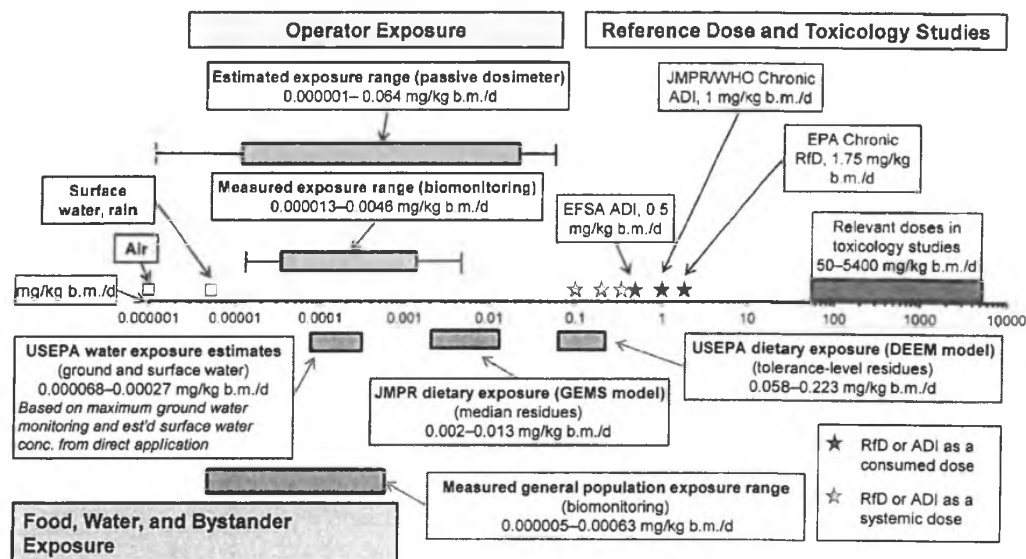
Operator Exposure

Reference Dose and Toxicology Studies

Estimated exposure range (passive dosimeter)
0.000001– 0.064 mg/kg b.m./d

JMPR/WHO Chronic ADI, 1 mg/kg b.m./d

EPA Chronic RfD, 1.75 mg/kg b.m./d

Surface water, rain

Measured exposure range (biomonitoring)
0.000013–0.0046 mg/kg b.m./d

EFSA ADI, 0 5 mg/kg b.m./d

Relevant doses in toxicology studies
50–5400 mg/kg b.m./d

Air

mg/kg b.m./d

0.000001 0.00001 0.0001 0.001 0.01 0.1 1 10 100 1000 10000

USEPA water exposure estimates
(ground and surface water)
0.000068–0.00027 mg/kg b.m./d
Based on maximum ground water monitoring and est'd surface water conc. from direct application

USEPA dietary exposure (DEEM model)
(tolerance-level residues)
0.058–0.223 mg/kg b.m./d

JMPR dietary exposure (GEMS model)
(median residues)
0.002–0.013 mg/kg b.m./d

★ RfD or ADI as a consumed dose

☆ RfD or ADI as a systemic dose

Measured general population exposure range
(biomonitoring)
0.000005–0.00063 mg/kg b.m./d

Food, Water, and Bystander Exposure